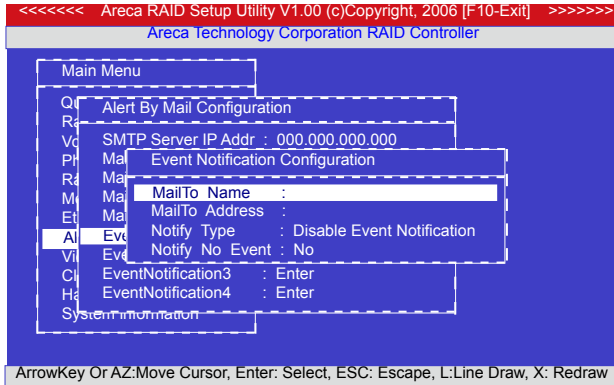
<<<<<<< Areca RAID Setup Utility V1.00 (c)Copyright, 2006 [F10-Exit] >>>>>>>
Areca Technology Corporation RAID Controller

Main Menu

Qu
Ra
Vo
Ph
Ra
Mo
Et
Al
Vi
Cl
Ha
SystemInformation

Alert By Mail Configuration

SMTP Server IP Addr : 000.000.000.000
Ma
Ma
Ma
Ma
Eve
Eve
EventNotification3 : Enter
EventNotification4 : Enter

Event Notification Configuration

MailTo Name :
MailTo Address :
Notify Type : Disable Event Notification
Notify No Event : No

ArrowKey Or AZ:Move Cursor, Enter: Select, ESC: Escape, L:Line Draw, X: Redraw